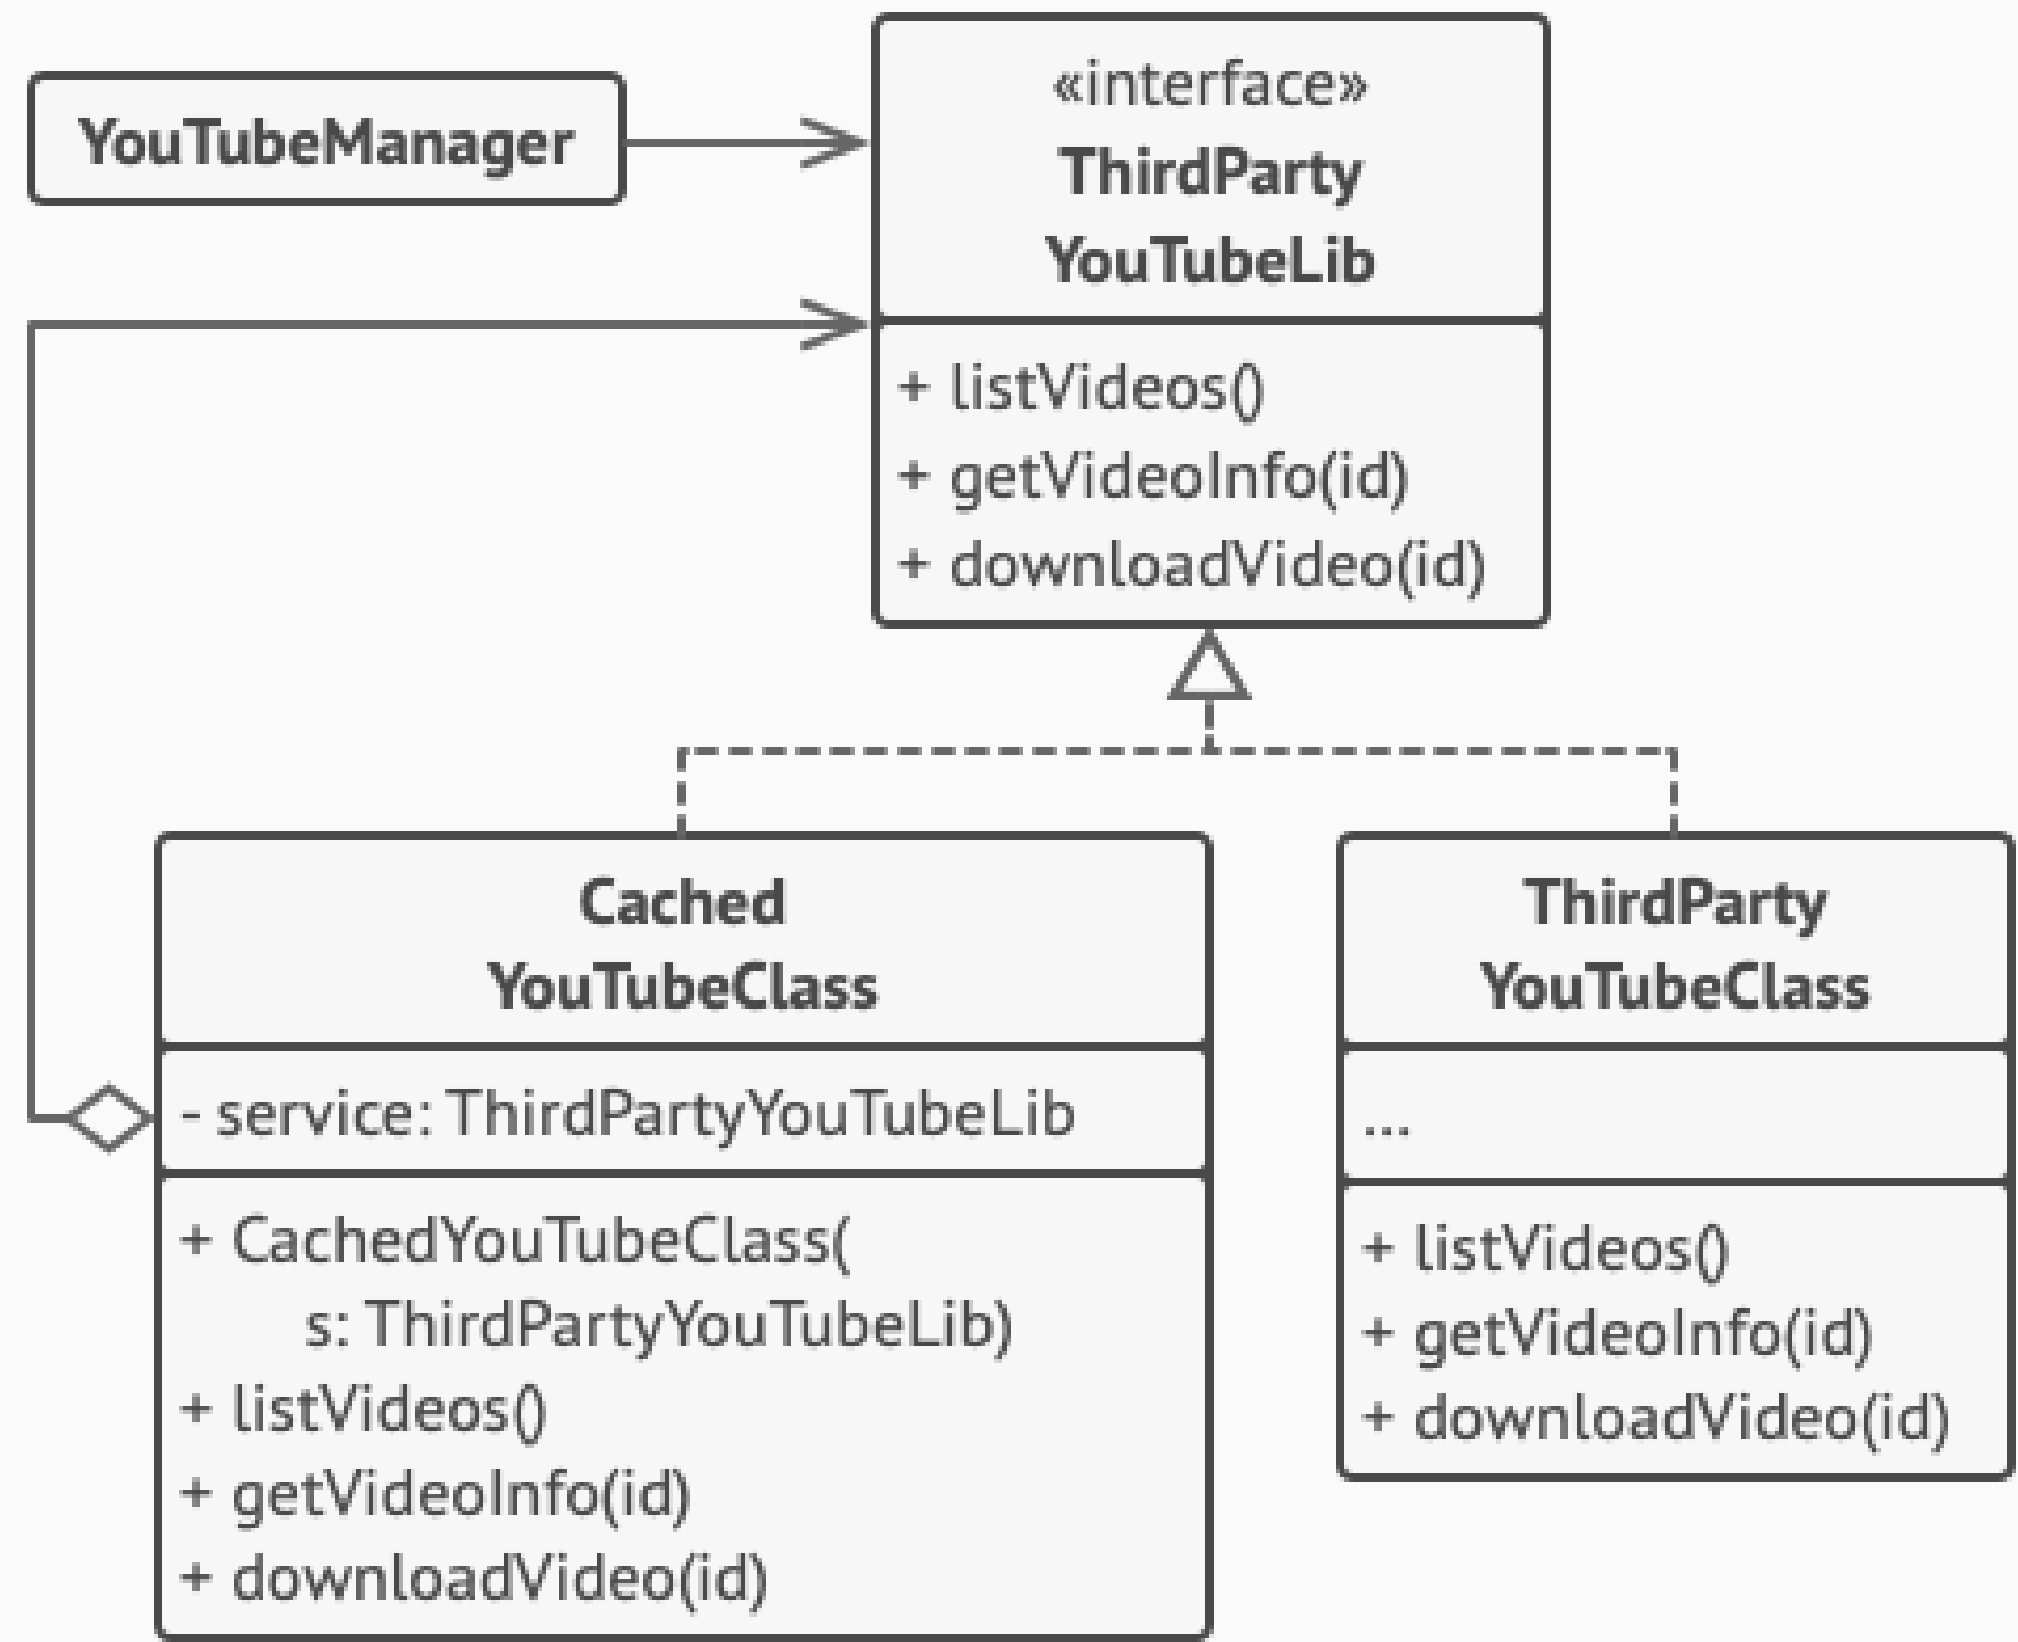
YouTubeManager

«interface»
ThirdParty
YouTubeLib

+ listVideos()
+ getVideoInfo(id)
+ downloadVideo(id)

Cached
YouTubeClass

- service: ThirdPartyYouTubeLib

+ CachedYouTubeClass(
s: ThirdPartyYouTubeLib)
+ listVideos()
+ getVideoInfo(id)
+ downloadVideo(id)

ThirdParty
YouTubeClass

...

+ listVideos()
+ getVideoInfo(id)
+ downloadVideo(id)